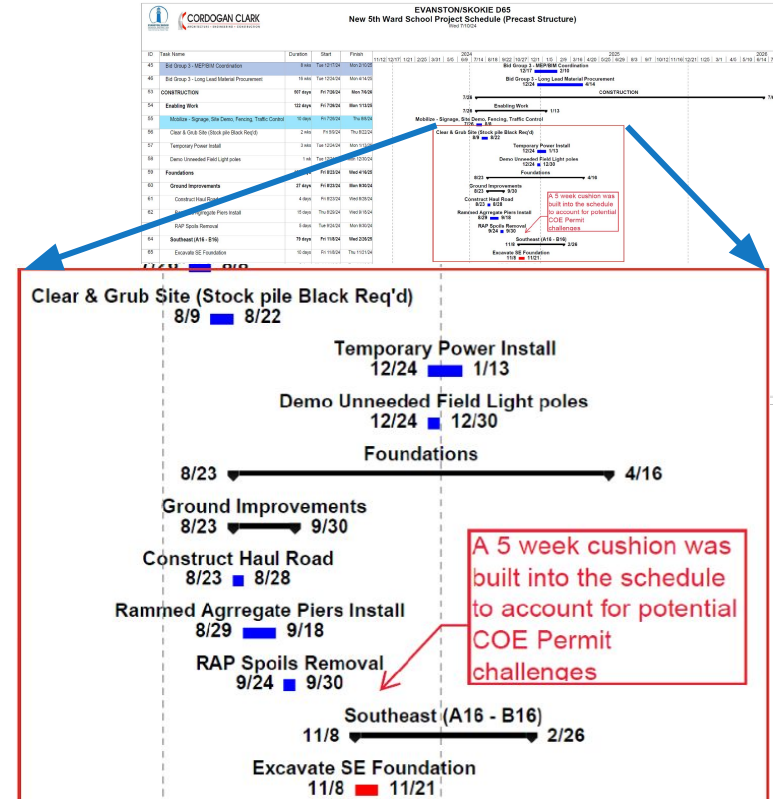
CORDOGAN CLARK
ARCHITECTURE • ENGINEERING • CONSTRUCTION

EVANSTON/SKOKIE D65
New 5th Ward School Project Schedule (Precast Structure)
Wed 7/10/24

| ID | Task Name | Duration | Start | Finish |
|---|---|---|---|---|
| 45 | Bid Group 3 - MEP/BIM Coordination | 8 wks | Tue 12/17/24 | Mon 2/10/25 |
| 46 | Bid Group 3 - Long Lead Material Procurement | 16 wks | Tue 12/24/24 | Mon 4/14/25 |
| 53 | CONSTRUCTION | 507 days | Fri 7/26/24 | Mon 7/6/26 |
| 54 | Enabling Work | 122 days | Fri 7/26/24 | Mon 1/13/25 |
| 55 | Mobilize - Signage, Site Demo, Fencing, Traffic Control | 10 days | Fri 7/26/24 | Thu 8/8/24 |
| 56 | Clear & Grub Site (Stock pile Black Req'd) | 2 wks | Fri 8/9/24 | Thu 8/22/24 |
| 57 | Temporary Power Install | 3 wks | Tue 12/24/24 | Mon 1/13/25 |
| 58 | Demo Unneeded Field Light poles | 1 wk | Tue 12/24/24 | Mon 12/30/24 |
| 59 | Foundations | | Fri 8/23/24 | Wed 4/16/25 |
| 60 | Ground Improvements | 27 days | Fri 8/23/24 | Mon 9/30/24 |
| 61 | Construct Haul Road | 4 days | Fri 8/23/24 | Wed 8/28/24 |
| 62 | Rammed Aggregate Piers Install | 15 days | Thu 8/29/24 | Wed 9/18/24 |
| 63 | RAP Spoils Removal | 5 days | Tue 9/24/24 | Mon 9/30/24 |
| 64 | Southeast (A16 - B16) | 75 days | Fri 11/8/24 | Wed 2/26/25 |
| 65 | Excavate SE Foundation | 10 days | Fri 11/8/24 | Thu 11/21/24 |

2024 2025 2026

Bid Group 3 - MEP/BIM Coordination 12/17 2/10
Bid Group 3 - Long Lead Material Procurement 12/24 4/14
7/26 CONSTRUCTION
7/26 Enabling Work 1/13
Mobilize - Signage, Site Demo, Fencing, Traffic Control 7/26 8/8

Clear & Grub Site (Stock pile Black Req'd)
8/9 8/22
Temporary Power Install
12/24 1/13
Demo Unneeded Field Light poles
12/24 12/30
Foundations
8/23 4/16
Ground Improvements
8/23 9/30
Construct Haul Road
8/23 8/28
Rammed Agrregate Piers Install
8/29 9/18
RAP Spoils Removal
9/24 9/30
Southeast (A16 - B16)
11/8 2/26
Excavate SE Foundation
11/8 11/21

A 5 week cushion was built into the schedule to account for potential COE Permit challenges